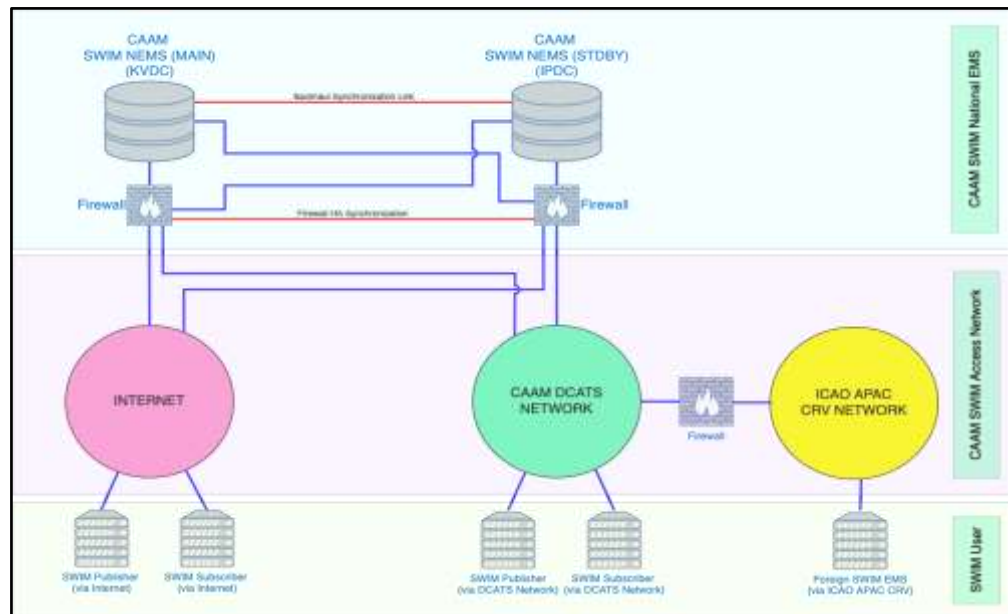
CAAM
SWIM NEMS (MAIN)
(KVDC)

CAAM
SWIM NEMS (STDBY)
(IPDC)

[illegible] Synchronisation Link

Firewall

Firewall HA Synchronisation

Firewall

CAAM SWIM National EMS

CAAM SWIM Access Network

INTERNET

CAAM DCATS NETWORK

Firewall

ICAO APAC CRV NETWORK

SWIM User

SWIM Publisher (via Internet)

SWIM Subscriber (via Internet)

SWIM Publisher (via DCATS Network)

SWIM Subscriber (via DCATS Network)

Foreign SWIM EMS (via ICAO APAC CRV)